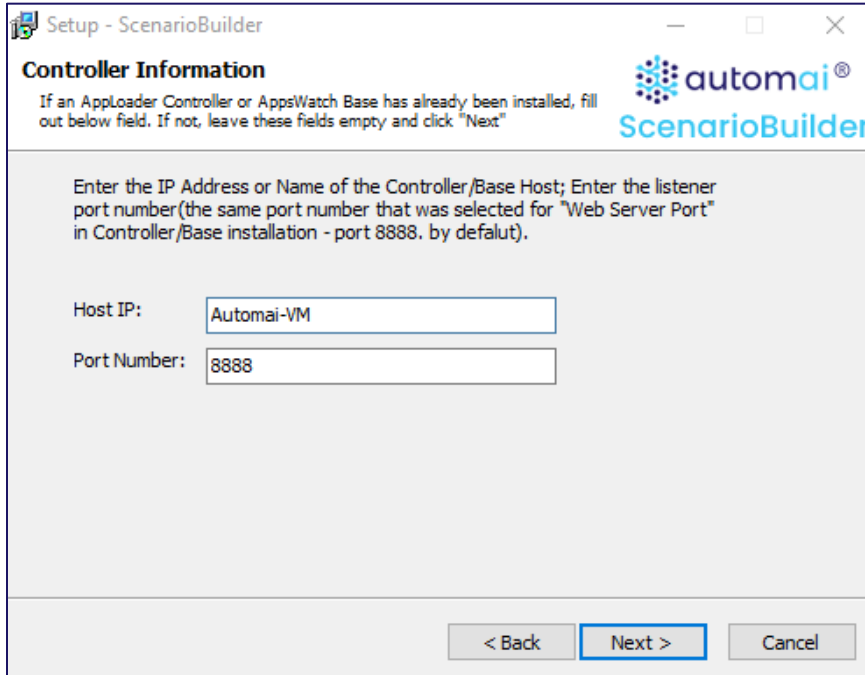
Setup - ScenarioBuilder

Controller Information

If an AppLoader Controller or AppsWatch Base has already been installed, fill out below field. If not, leave these fields empty and click "Next"

automai®

ScenarioBuilder

Enter the IP Address or Name of the Controller/Base Host; Enter the listener port number(the same port number that was selected for "Web Server Port" in Controller/Base installation - port 8888. by defalut).

Host IP: Automai-VM

Port Number: 8888

< Back | Next > | Cancel